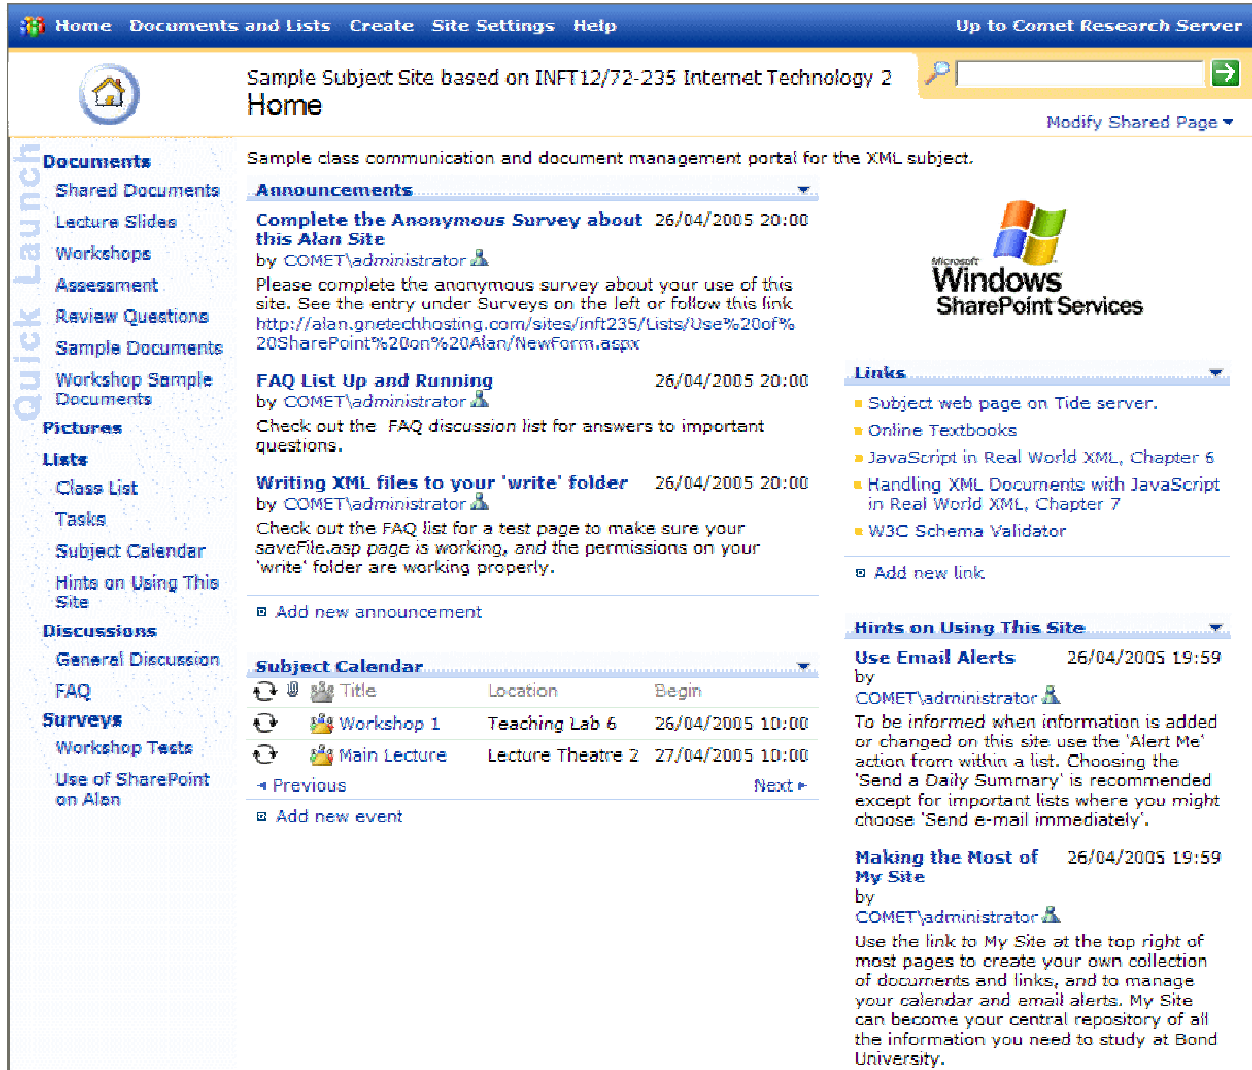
Home Documents and Lists Create Site Settings Help Up to Comet Research Server

Sample Subject Site based on INFT12/72-235 Internet Technology 2
Home

Modify Shared Page ▾

Quick Launch

Documents
Shared Documents
Lecture Slides
Workshops
Assessment
Review Questions
Sample Documents
Workshop Sample Documents
Pictures
Lists
Class List
Tasks
Subject Calendar
Hints on Using This Site
Discussions
General Discussion
FAQ
Surveys
Workshop Tests
Use of SharePoint on Alan

Sample class communication and document management portal for the XML subject.

Announcements

Complete the Anonymous Survey about this Alan Site 26/04/2005 20:00
by COMET\administrator
Please complete the anonymous survey about your use of this site. See the entry under Surveys on the left or follow this link http://alan.gnetechhosting.com/sites/inft235/Lists/Use%20of%20SharePoint%20on%20Alan/NewForm.aspx

FAQ List Up and Running 26/04/2005 20:00
by COMET\administrator
Check out the FAQ discussion list for answers to important questions.

Writing XML files to your 'write' folder 26/04/2005 20:00
by COMET\administrator
Check out the FAQ list for a test page to make sure your saveFile.asp page is working, and the permissions on your 'write' folder are working properly.

Add new announcement

Subject Calendar

| Title | Location | Begin |
|---|---|---|
| Workshop 1 | Teaching Lab 6 | 26/04/2005 10:00 |
| Main Lecture | Lecture Theatre 2 | 27/04/2005 10:00 |

◂ Previous Next ▸

Add new event

Microsoft Windows SharePoint Services

Links
Subject web page on Tide server.
Online Textbooks
JavaScript in Real World XML, Chapter 6
Handling XML Documents with JavaScript in Real World XML, Chapter 7
W3C Schema Validator

Add new link

Hints on Using This Site

Use Email Alerts 26/04/2005 19:59
by
COMET\administrator
To be informed when information is added or changed on this site use the 'Alert Me' action from within a list. Choosing the 'Send a Daily Summary' is recommended except for important lists where you might choose 'Send e-mail immediately'.

Making the Most of My Site 26/04/2005 19:59
by
COMET\administrator
Use the link to My Site at the top right of most pages to create your own collection of documents and links, and to manage your calendar and email alerts. My Site can become your central repository of all the information you need to study at Bond University.